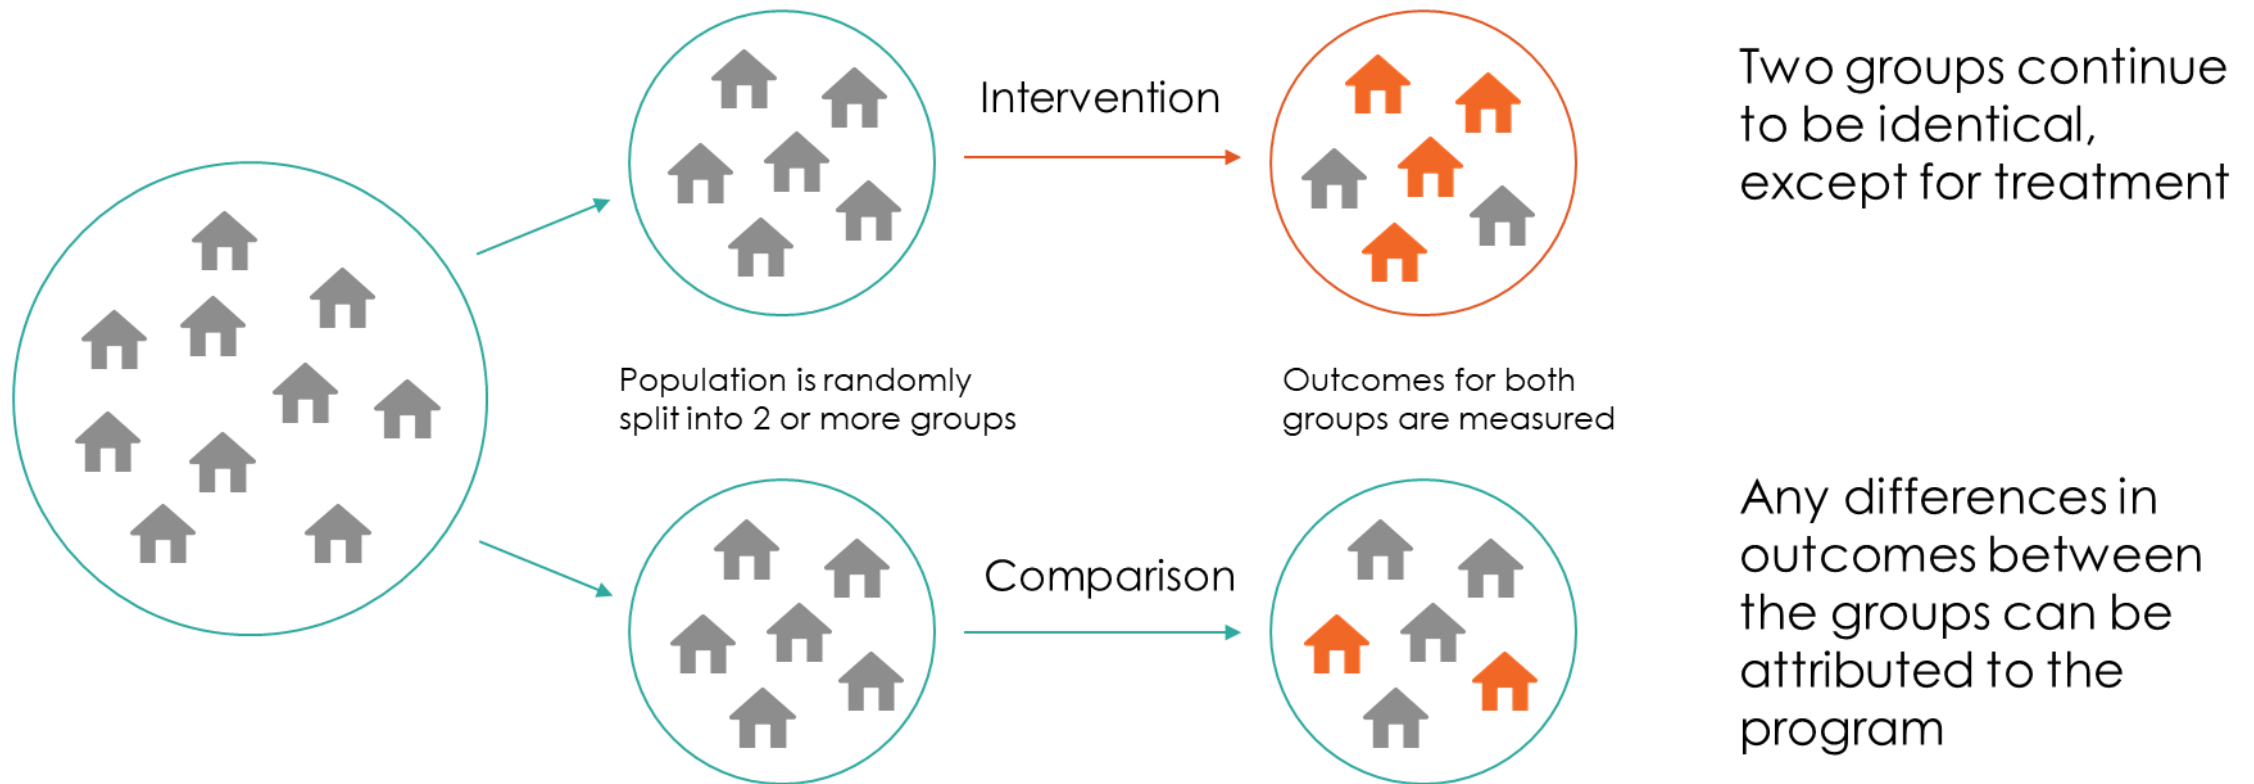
Intervention

Two groups continue to be identical, except for treatment

Population is randomly split into 2 or more groups

Outcomes for both groups are measured

Comparison

Any differences in outcomes between the groups can be attributed to the program